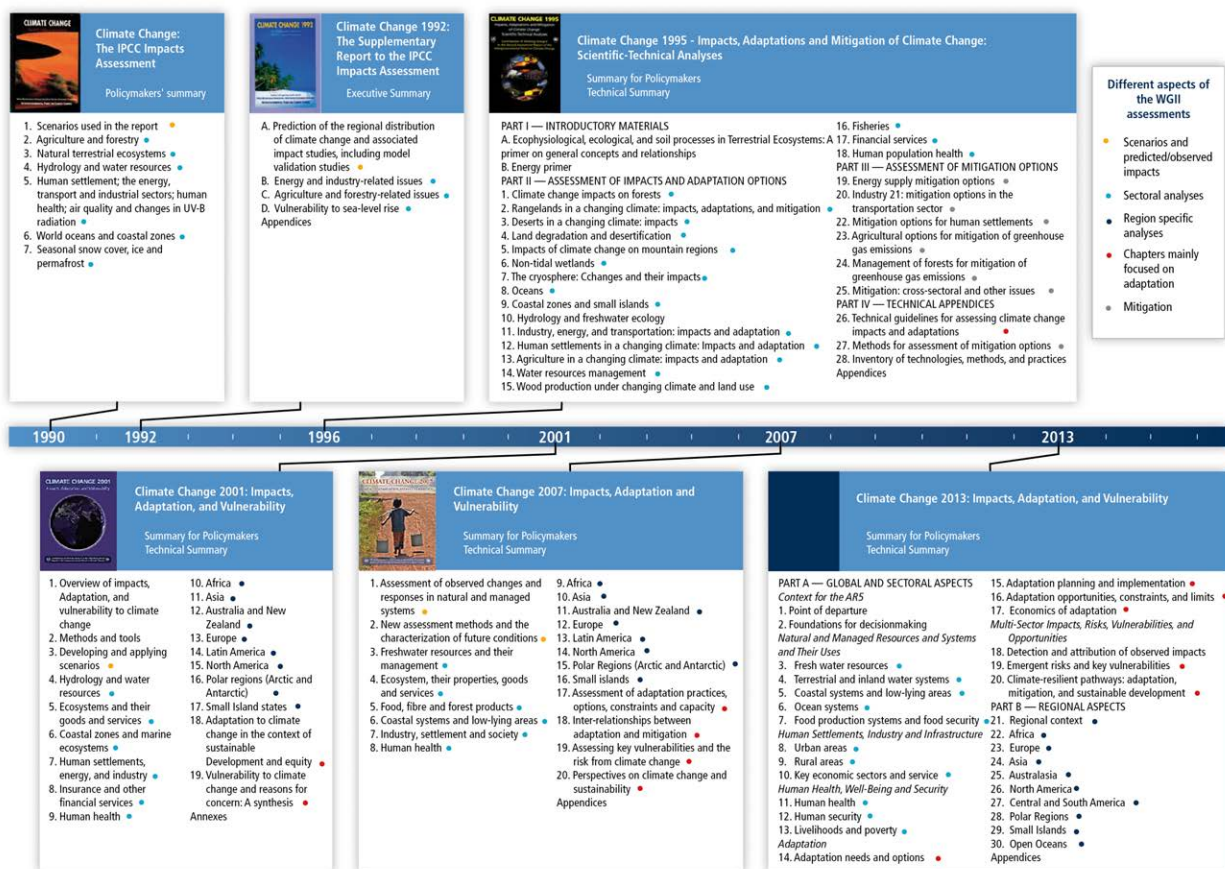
CLIMATE CHANGE

Climate Change: The IPCC Impacts Assessment

Policymakers' summary

1. Scenarios used in the report
2. Agriculture and forestry
3. Natural terrestrial ecosystems
4. Hydrology and water resources
5. Human settlement; the energy, transport and industrial sectors; human health; air quality and changes in UV-B radiation
6. World oceans and coastal zones
7. Seasonal snow cover, ice and permafrost

CLIMATE CHANGE 1992

Climate Change 1992: The Supplementary Report to the IPCC Impacts Assessment

Executive Summary

A. Prediction of the regional distribution of climate change and associated impact studies, including model validation studies
B. Energy and industry-related issues
C. Agriculture and forestry-related issues
D. Vulnerability to sea-level rise
Appendices

CLIMATE CHANGE 1995

Climate Change 1995 - Impacts, Adaptations and Mitigation of Climate Change: Scientific-Technical Analyses

Summary for Policymakers
Technical Summary

PART I — INTRODUCTORY MATERIALS
A. Ecophysiological, ecological, and soil processes in Terrestrial Ecosystems: A primer on general concepts and relationships
B. Energy primer
PART II — ASSESSMENT OF IMPACTS AND ADAPTATION OPTIONS
1. Climate change impacts on forests
2. Rangelands in a changing climate: impacts, adaptations, and mitigation
3. Deserts in a changing climate: impacts
4. Land degradation and desertification
5. Impacts of climate change on mountain regions
6. Non-tidal wetlands
7. The cryosphere: Cchanges and their impacts
8. Oceans
9. Coastal zones and small islands
10. Hydrology and freshwater ecology
11. Industry, energy, and transportation: impacts and adaptation
12. Human settlements in a changing climate: Impacts and adaptation
13. Agriculture in a changing climate: impacts and adaptation
14. Water resources management
15. Wood production under changing climate and land use
16. Fisheries
17. Financial services
18. Human population health
PART III — ASSESSMENT OF MITIGATION OPTIONS
19. Energy supply mitigation options
20. Industry 21: mitigation options in the transportation sector
22. Mitigation options for human settlements
23. Agricultural options for mitigation of greenhouse gas emissions
24. Management of forests for mitigation of greenhouse gas emissions
25. Mitigation: cross-sectoral and other issues
PART IV — TECHNICAL APPENDICES
26. Technical guidelines for assessing climate change impacts and adaptations
27. Methods for assessment of mitigation options
28. Inventory of technologies, methods, and practices
Appendices

Different aspects of the WGII assessments
Scenarios and predicted/observed impacts
Sectoral analyses
Region specific analyses
Chapters mainly focused on adaptation
Mitigation

1990 1992 1996 2001 2007 2013

CLIMATE CHANGE 2001

Climate Change 2001: Impacts, Adaptation, and Vulnerability

Summary for Policymakers
Technical Summary

1. Overview of impacts, Adaptation, and vulnerability to climate change
2. Methods and tools
3. Developing and applying scenarios
4. Hydrology and water resources
5. Ecosystems and their goods and services
6. Coastal zones and marine ecosystems
7. Human settlements, energy, and industry
8. Insurance and other financial services
9. Human health
10. Africa
11. Asia
12. Australia and New Zealand
13. Europe
14. Latin America
15. North America
16. Polar regions (Arctic and Antarctic)
17. Small Island states
18. Adaptation to climate change in the context of sustainable Development and equity
19. Vulnerability to climate change and reasons for concern: A synthesis
Annexes

CLIMATE CHANGE 2007

Climate Change 2007: Impacts, Adaptation and Vulnerability

Summary for Policymakers
Technical Summary

1. Assessment of observed changes and responses in natural and managed systems
2. New assessment methods and the characterization of future conditions
3. Freshwater resources and their management
4. Ecosystem, their properties, goods and services
5. Food, fibre and forest products
6. Coastal systems and low-lying areas
7. Industry, settlement and society
8. Human health
9. Africa
10. Asia
11. Australia and New Zealand
12. Europe
13. Latin America
14. North America
15. Polar Regions (Arctic and Antarctic)
16. Small islands
17. Assessment of adaptation practices, options, constraints and capacity
18. Inter-relationships between adaptation and mitigation
19. Assessing key vulnerabilities and the risk from climate change
20. Perspectives on climate change and sustainability
Appendices

Climate Change 2013: Impacts, Adaptation, and Vulnerability

Summary for Policymakers
Technical Summary

PART A — GLOBAL AND SECTORAL ASPECTS
Context for the AR5
1. Point of departure
2. Foundations for decisionmaking
Natural and Managed Resources and Systems and Their Uses
3. Fresh water resources
4. Terrestrial and inland water systems
5. Coastal systems and low-lying areas
6. Ocean systems
7. Food production systems and food security
Human Settlements, Industry and Infrastructure
8. Urban areas
9. Rural areas
10. Key economic sectors and service
Human Health, Well-Being and Security
11. Human health
12. Human security
13. Livelihoods and poverty
Adaptation
14. Adaptation needs and options
15. Adaptation planning and implementation
16. Adaptation opportunities, constraints, and limits
17. Economics of adaptation
Multi-Sector Impacts, Risks, Vulnerabilities, and Opportunities
18. Detection and attribution of observed impacts
19. Emergent risks and key vulnerabilities
20. Climate-resilient pathways: adaptation, mitigation, and sustainable development
PART B — REGIONAL ASPECTS
21. Regional context
22. Africa
23. Europe
24. Asia
25. Australasia
26. North America
27. Central and South America
28. Polar Regions
29. Small Islands
30. Open Oceans
Appendices